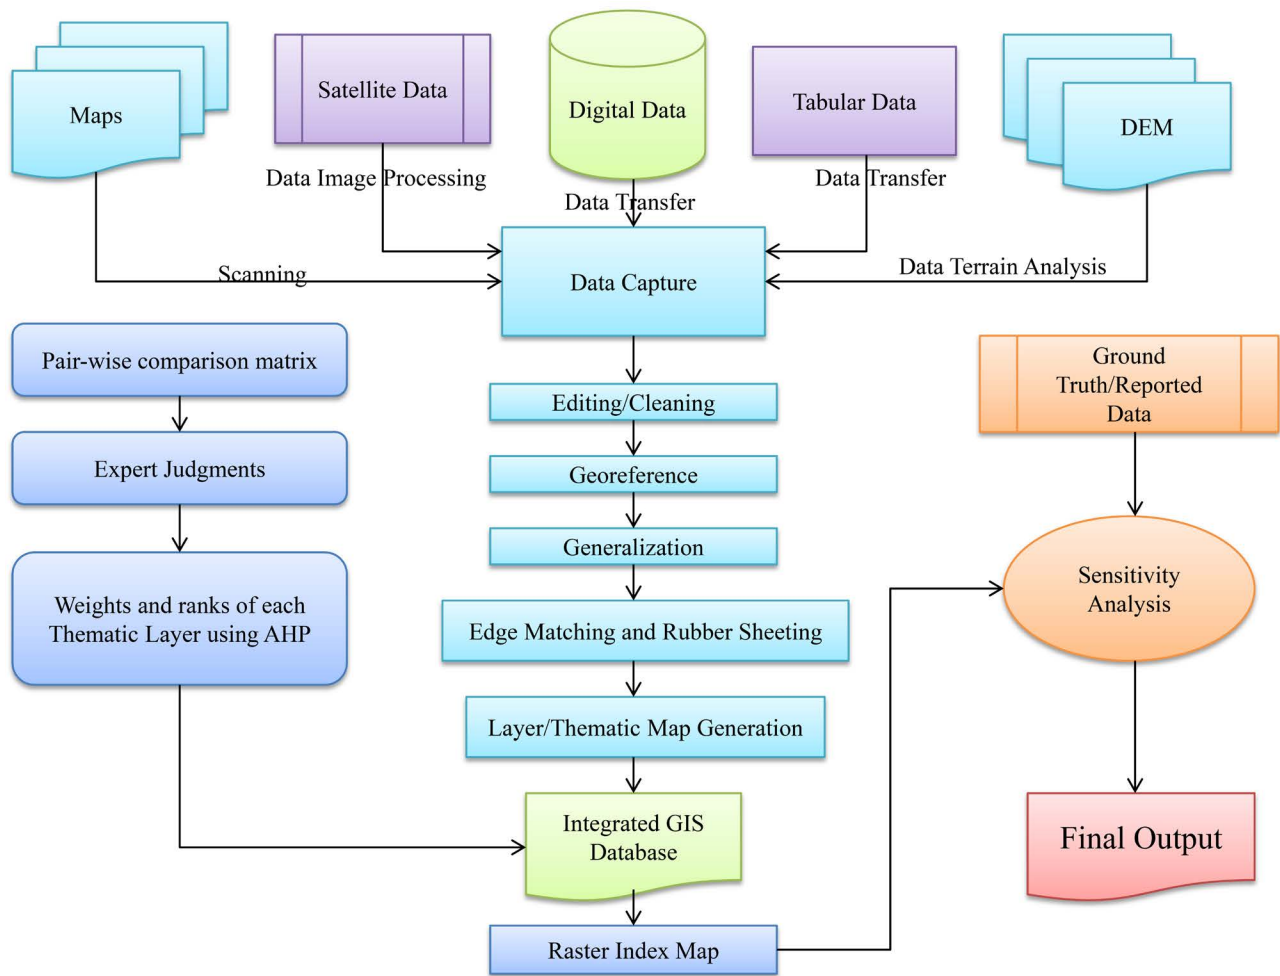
Maps

Satellite Data

Digital Data

Tabular Data

DEM

Data Image Processing

Data Transfer

Data Transfer

Scanning

Data Capture

Data Terrain Analysis

Pair-wise comparison matrix

Expert Judgments

Weights and ranks of each Thematic Layer using AHP

Editing/Cleaning

Georeference

Generalization

Edge Matching and Rubber Sheeting

Layer/Thematic Map Generation

Integrated GIS Database

Raster Index Map

Ground Truth/Reported Data

Sensitivity Analysis

Final Output